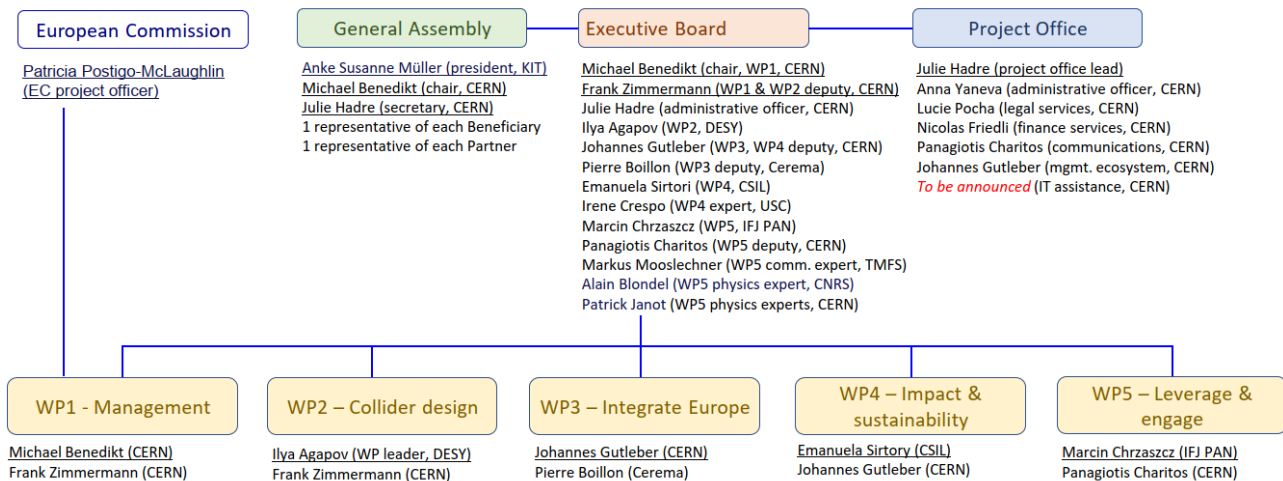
European Commission

Patricia Postigo-McLaughlin (EC project officer)

General Assembly

Anke Susanne Müller (president, KIT)
Michael Benedikt (chair, CERN)
Julie Hadre (secretary, CERN)
1 representative of each Beneficiary
1 representative of each Partner

Executive Board

Michael Benedikt (chair, WP1, CERN)
Frank Zimmermann (WP1 & WP2 deputy, CERN)
Julie Hadre (administrative officer, CERN)
Ilya Agapov (WP2, DESY)
Johannes Gutleber (WP3, WP4 deputy, CERN)
Pierre Boillon (WP3 deputy, Cerema)
Emanuela Sirtori (WP4, CSIL)
Irene Crespo (WP4 expert, USC)
Marcin Chrzaszcz (WP5, IFJ PAN)
Panagiotis Charitos (WP5 deputy, CERN)
Markus Mooslechner (WP5 comm. expert, TMFS)
Alain Blondel (WP5 physics expert, CNRS)
Patrick Janot (WP5 physics experts, CERN)

Project Office

Julie Hadre (project office lead)
Anna Yaneva (administrative officer, CERN)
Lucie Pocha (legal services, CERN)
Nicolas Friedli (finance services, CERN)
Panagiotis Charitos (communications, CERN)
Johannes Gutleber (mgmt. ecosystem, CERN)
To be announced (IT assistance, CERN)

WP1 - Management

Michael Benedikt (CERN)
Frank Zimmermann (CERN)

WP2 – Collider design

Ilya Agapov (WP leader, DESY)
Frank Zimmermann (CERN)

WP3 – Integrate Europe

Johannes Gutleber (CERN)
Pierre Boillon (Cerema)

WP4 – Impact & sustainability

Emanuela Sirtory (CSIL)
Johannes Gutleber (CERN)

WP5 – Leverage & engage

Marcin Chrzaszcz (IFJ PAN)
Panagiotis Charitos (CERN)